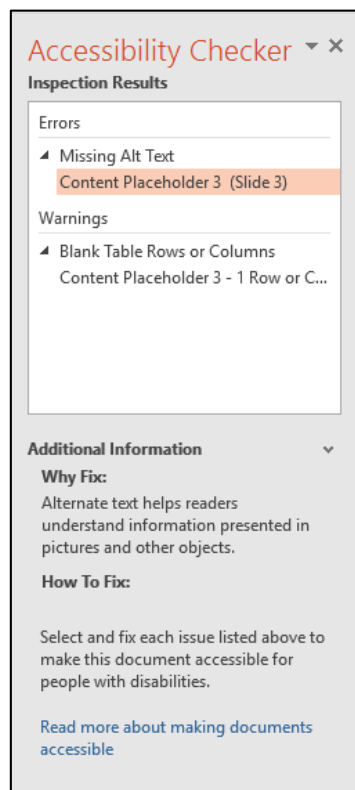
Accessibility Checker ▾ ×

Inspection Results

Errors

◢ Missing Alt Text

Content Placeholder 3 (Slide 3)

Warnings

◢ Blank Table Rows or Columns

Content Placeholder 3 - 1 Row or C...

Additional Information ˅

Why Fix:

Alternate text helps readers understand information presented in pictures and other objects.

How To Fix:

Select and fix each issue listed above to make this document accessible for people with disabilities.

Read more about making documents accessible